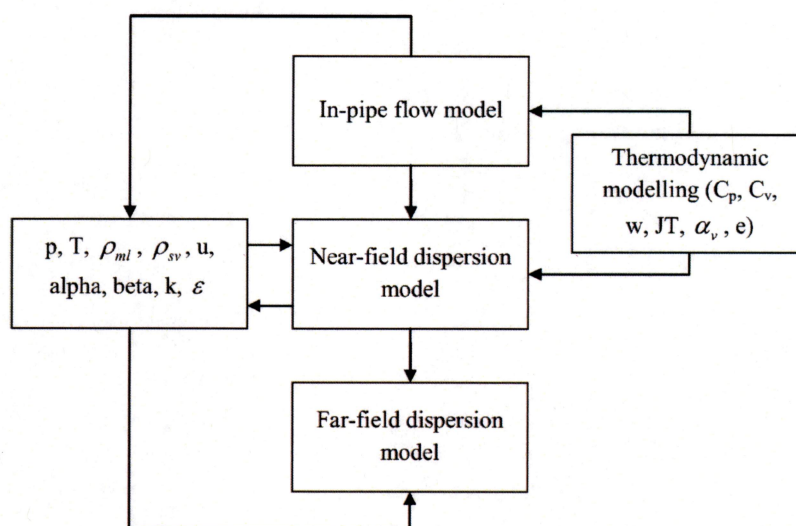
In-pipe flow model

Thermodynamic modelling ($C_p$, $C_v$, w, JT, $\alpha_v$, e)

p, T, $\rho_{ml}$, $\rho_{sv}$, u, alpha, beta, k, $\varepsilon$

Near-field dispersion model

Far-field dispersion model